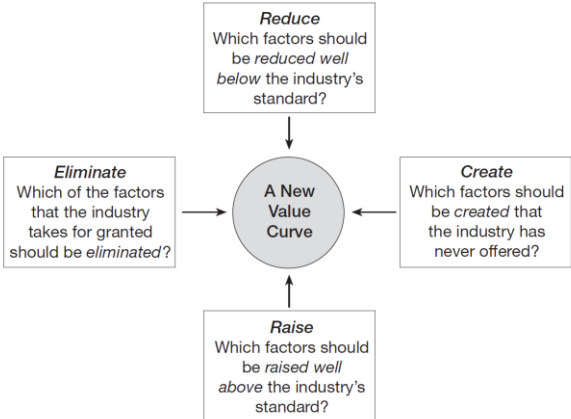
Reduce
Which factors should be reduced well below the industry's standard?

Eliminate
Which of the factors that the industry takes for granted should be eliminated?

A New Value Curve

Create
Which factors should be created that the industry has never offered?

Raise
Which factors should be raised well above the industry's standard?